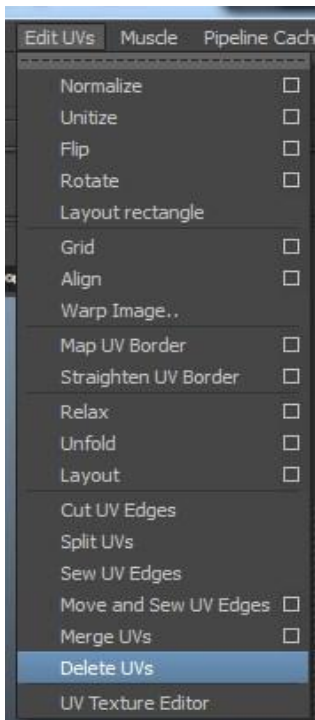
Edit UVs Muscle Pipeline Cach

Normalize ☐
Unitize ☐
Flip ☐
Rotate ☐
Layout rectangle

Grid ☐
Align ☐
Warp Image..

Map UV Border ☐
Straighten UV Border ☐

Relax ☐
Unfold ☐
Layout ☐

Cut UV Edges
Split UVs
Sew UV Edges
Move and Sew UV Edges ☐
Merge UVs ☐
Delete UVs

UV Texture Editor